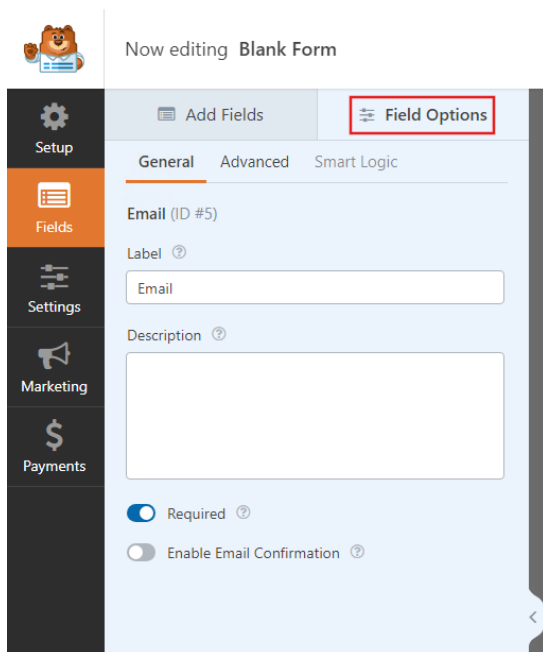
Now editing Blank Form

Setup

Fields

Settings

Marketing

Payments

Add Fields

Field Options

General Advanced Smart Logic

Email (ID #5)

Label

Email

Description

Required

Enable Email Confirmation